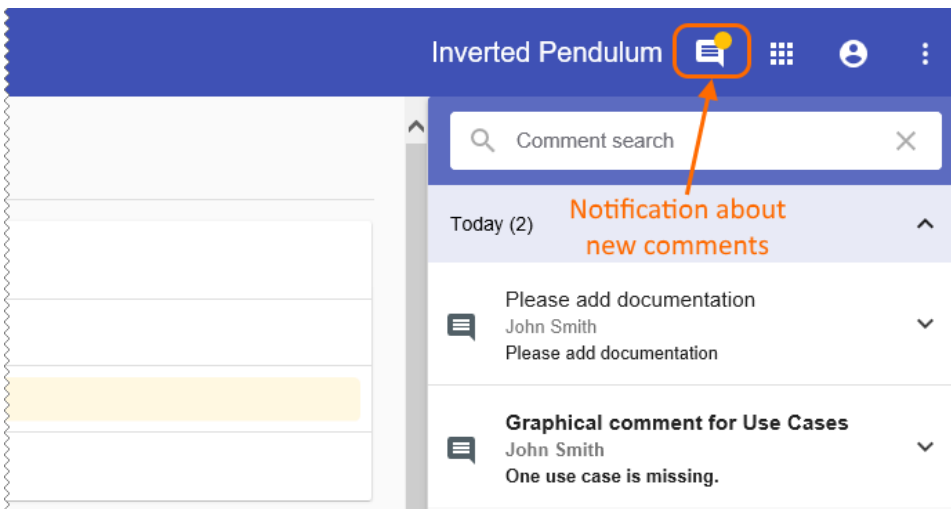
Inverted Pendulum

Comment search

Notification about new comments

Today (2)

Please add documentation
John Smith
Please add documentation

Graphical comment for Use Cases
John Smith
One use case is missing.